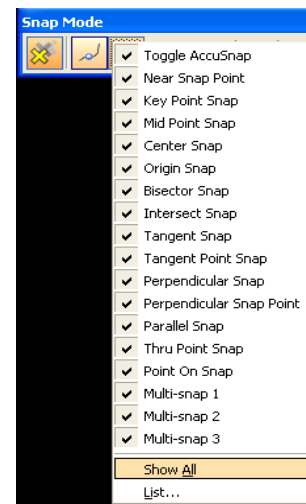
Snap Mode

Toggle AccuSnap
Near Snap Point
Key Point Snap
Mid Point Snap
Center Snap
Origin Snap
Bisector Snap
Intersect Snap
Tangent Snap
Tangent Point Snap
Perpendicular Snap
Perpendicular Snap Point
Parallel Snap
Thru Point Snap
Point On Snap
Multi-snap 1
Multi-snap 2
Multi-snap 3
Show All
List...